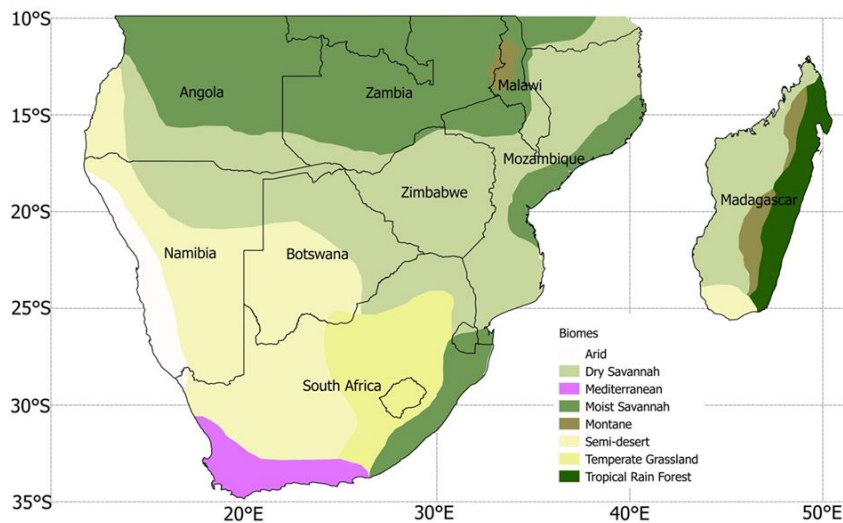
10°S
15°S
20°S
25°S
30°S
35°S
20°E
30°E
40°E
50°E

Angola
Zambia
Malawi
Mozambique
Zimbabwe
Madagascar
Namibia
Botswana
South Africa

Biomes
Arid
Dry Savannah
Mediterranean
Moist Savannah
Montane
Semi-desert
Temperate Grassland
Tropical Rain Forest